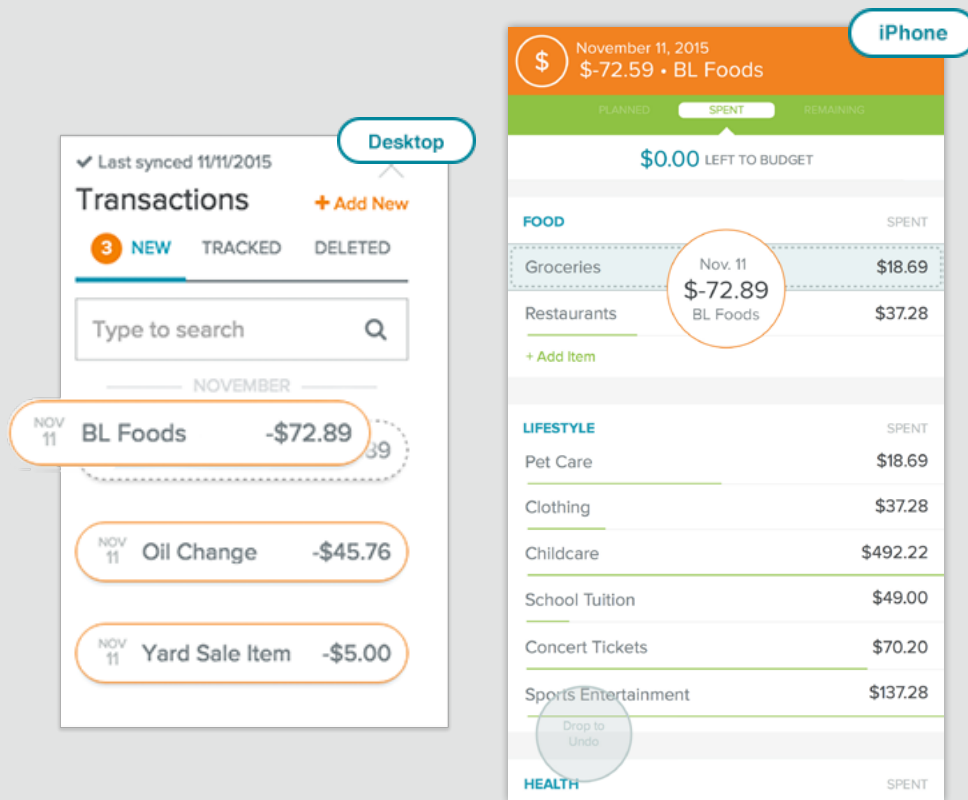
Desktop

✔ Last synced 11/11/2015

Transactions

+ Add New

3 NEW TRACKED DELETED

Type to search

NOVEMBER

NOV 11 BL Foods -$72.89

89

NOV 11 Oil Change -$45.76

NOV 11 Yard Sale Item -$5.00

iPhone

$ November 11, 2015
$-72.59 • BL Foods

PLANNED SPENT REMAINING

$0.00 LEFT TO BUDGET

FOOD SPENT

Groceries $18.69

Nov. 11
$-72.89
BL Foods

Restaurants $37.28

+ Add Item

LIFESTYLE SPENT

Pet Care $18.69

Clothing $37.28

Childcare $492.22

School Tuition $49.00

Concert Tickets $70.20

Sports Entertainment $137.28

Drop to Undo

HEALTH SPENT